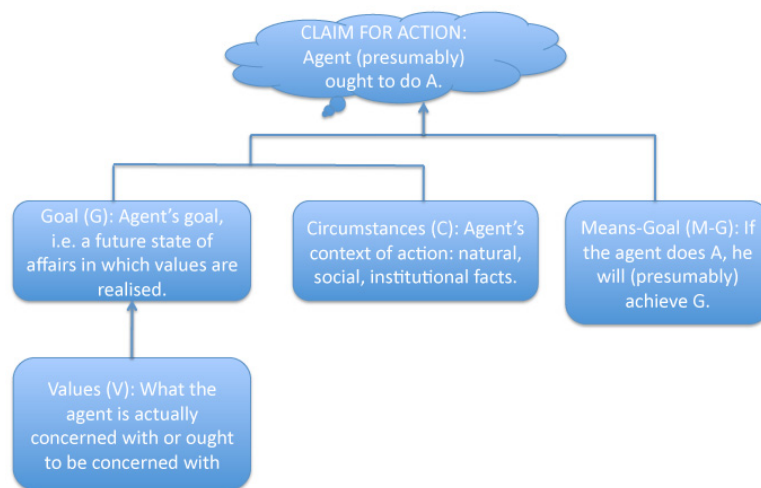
CLAIM FOR ACTION: Agent (presumably) ought to do A.

Goal (G): Agent's goal, i.e. a future state of affairs in which values are realised.

Circumstances (C): Agent's context of action: natural, social, institutional facts.

Means-Goal (M-G): If the agent does A, he will (presumably) achieve G.

Values (V): What the agent is actually concerned with or ought to be concerned with